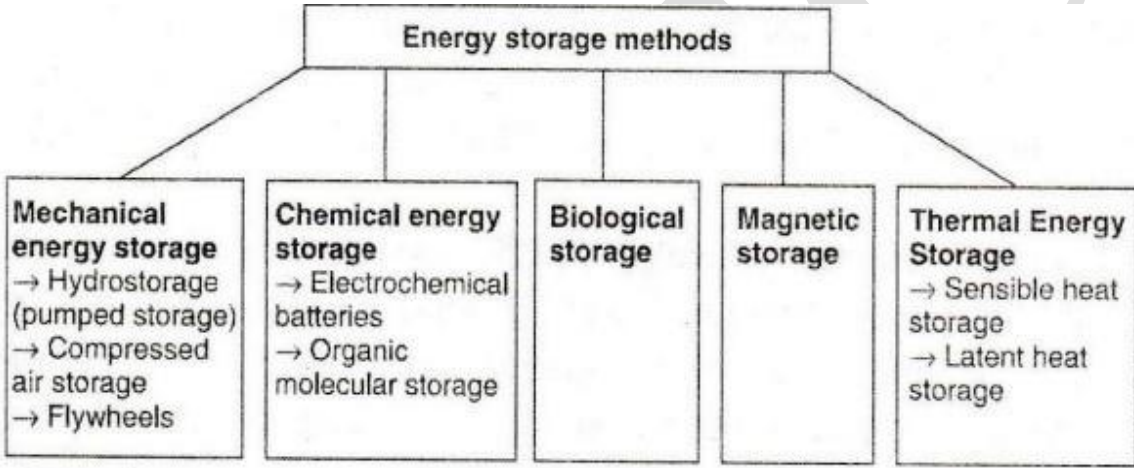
Energy storage methods

Mechanical energy storage
→ Hydrostorage (pumped storage)
→ Compressed air storage
→ Flywheels

Chemical energy storage
→ Electrochemical batteries
→ Organic molecular storage

Biological storage

Magnetic storage

Thermal Energy Storage
→ Sensible heat storage
→ Latent heat storage